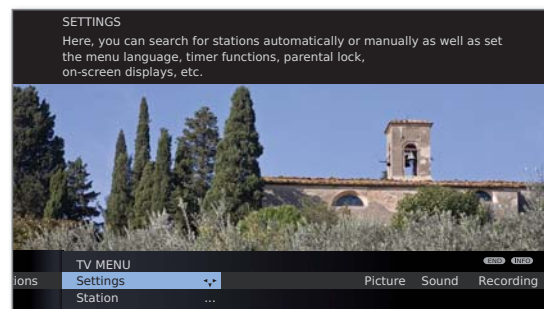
SETTINGS
Here, you can search for stations automatically or manually as well as set the menu language, timer functions, parental lock, on-screen displays, etc.

TV MENU
END INFO
ions Settings Picture Sound Recording
Station ...